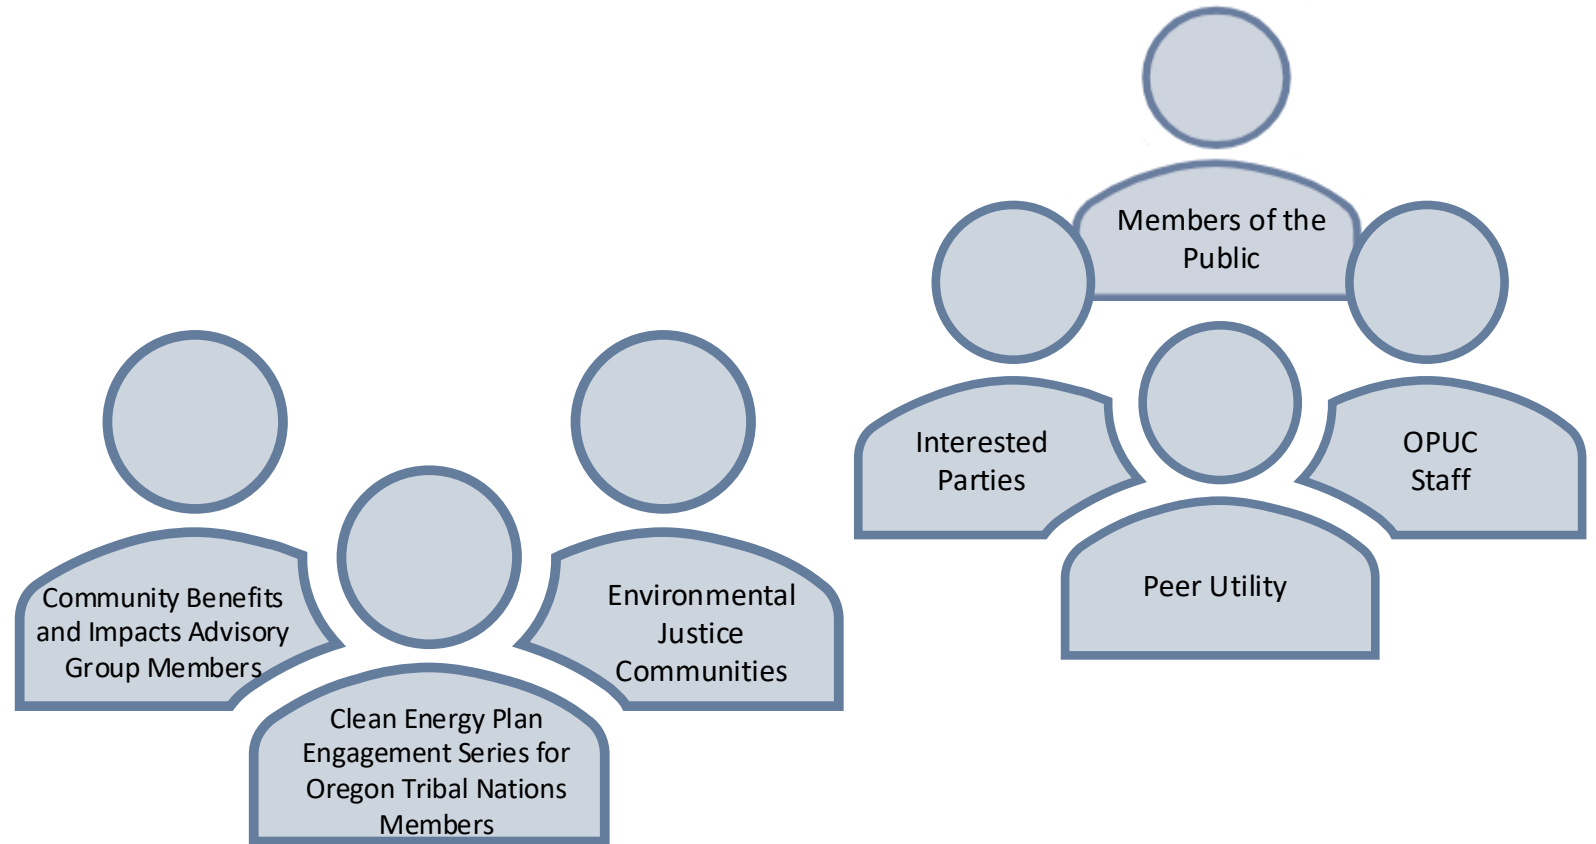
Members of the Public

Interested Parties

OPUC Staff

Peer Utility

Community Benefits and Impacts Advisory Group Members

Environmental Justice Communities

Clean Energy Plan Engagement Series for Oregon Tribal Nations Members